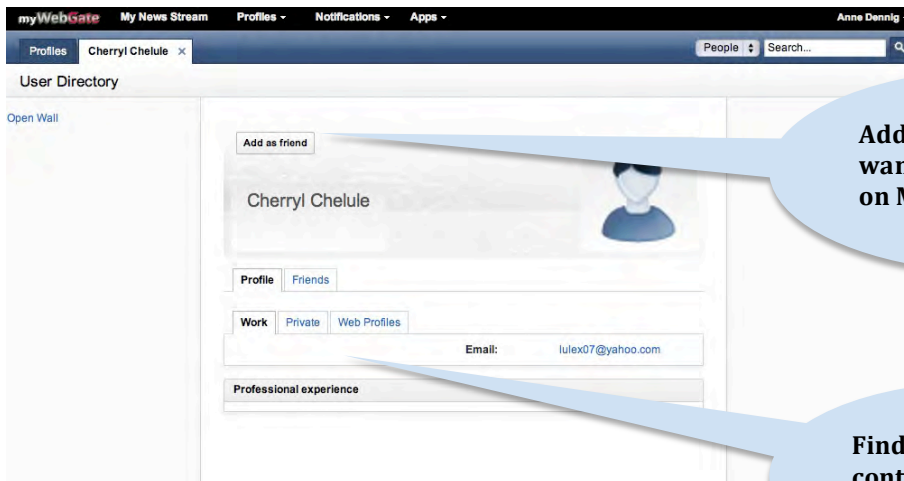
myWebGate My News Stream Profiles ▾ Notifications ▾ Apps ▾ Anne Dennig

Profiles Cherryl Chelule ×

People Search...

User Directory

Open Wall

Add as friend

Cherryl Chelule

Profile Friends

Work Private Web Profiles

Email: lulex07@yahoo.com

Professional experience

Add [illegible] wan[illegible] on M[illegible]

Find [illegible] cont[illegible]